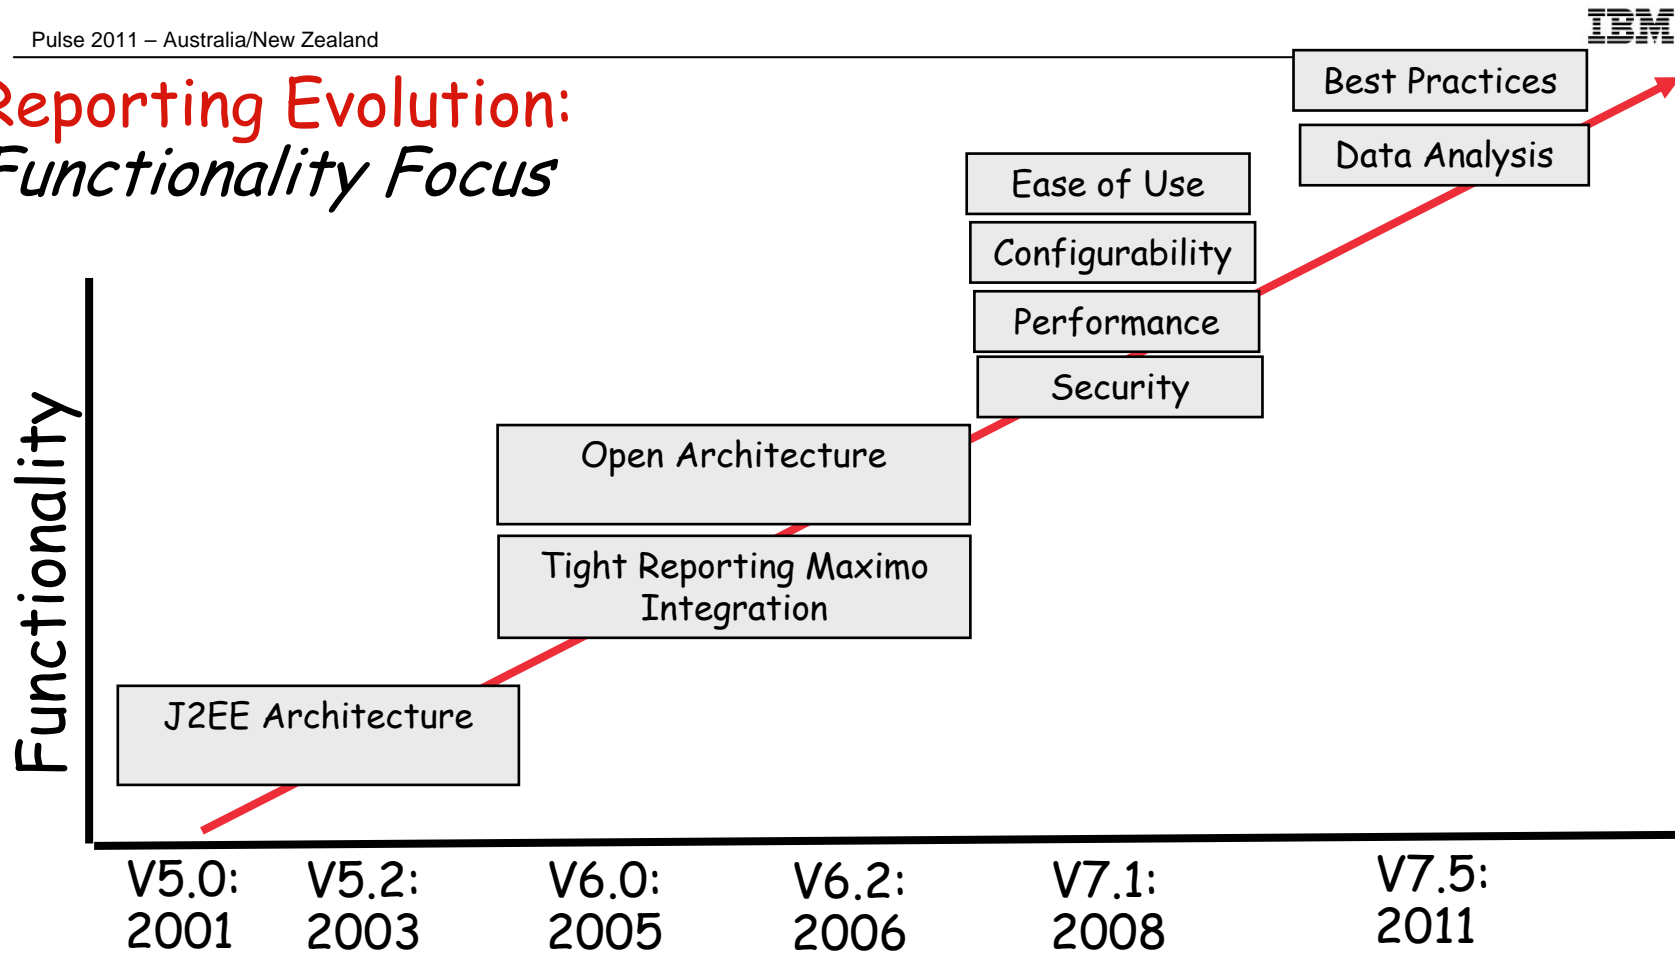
Pulse 2011 – Australia/New Zealand

IBM

Reporting Evolution:
Functionality Focus

Best Practices

Data Analysis

Ease of Use

Configurability

Performance

Security

Open Architecture

Tight Reporting Maximo Integration

J2EE Architecture

Functionality

V5.0: 2001

V5.2: 2003

V6.0: 2005

V6.2: 2006

V7.1: 2008

V7.5: 2011